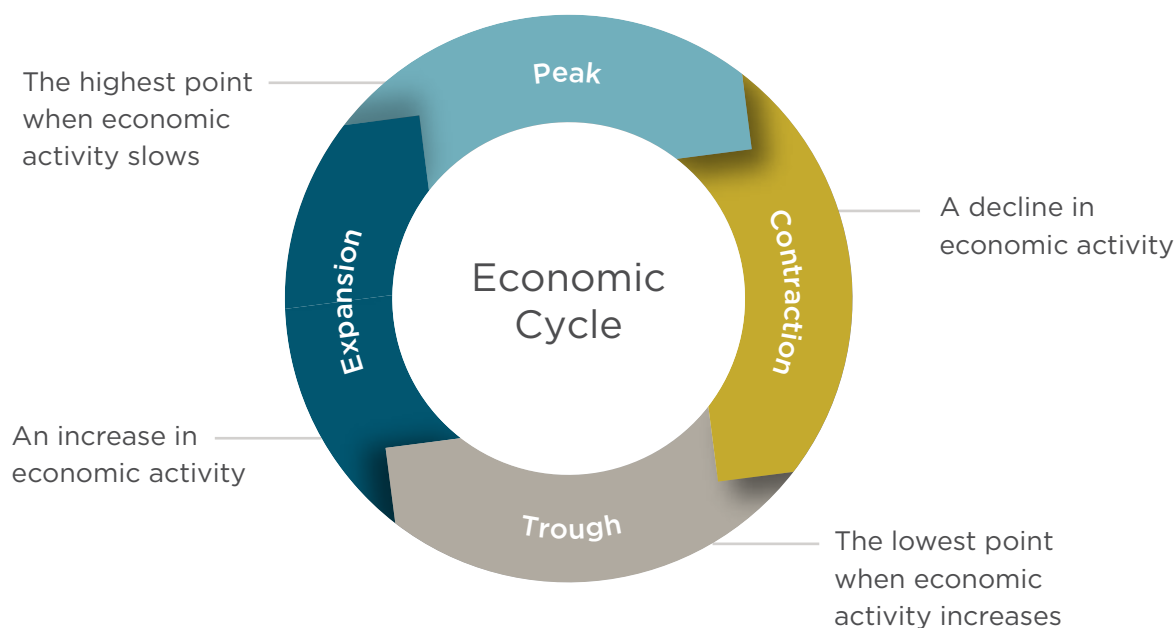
Economic Cycle

Peak

The highest point when economic activity slows

Contraction

A decline in economic activity

Trough

The lowest point when economic activity increases

Expansion

An increase in economic activity